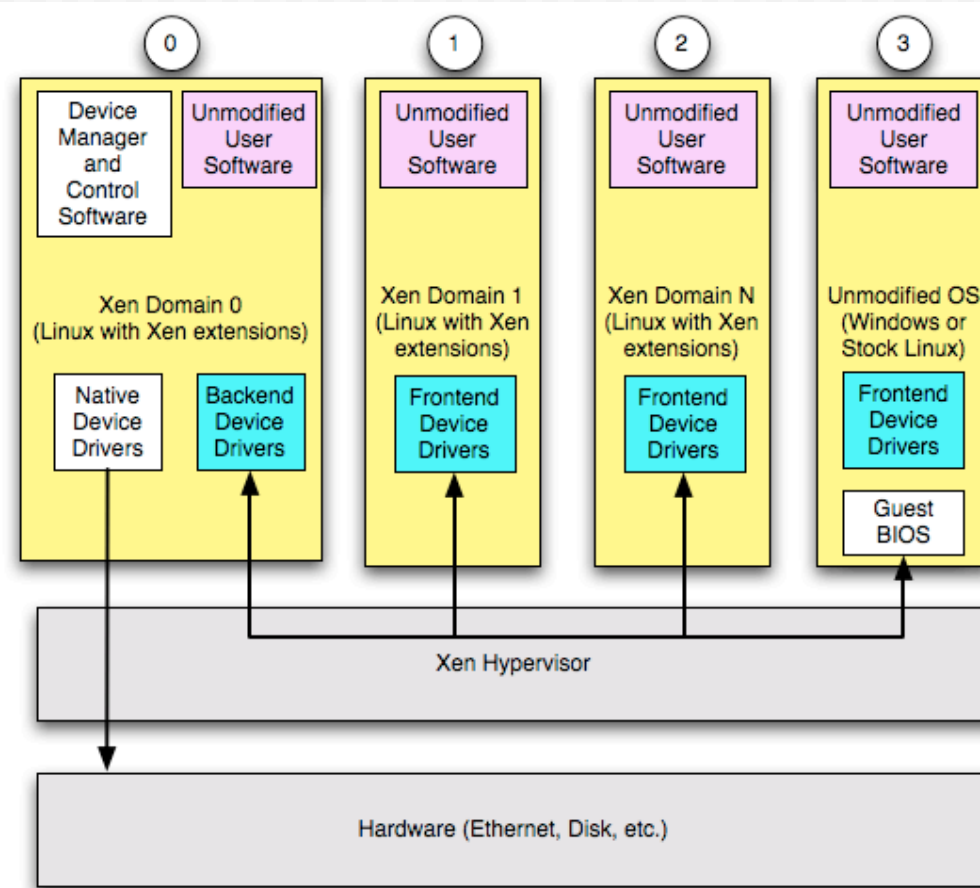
0

Device Manager and Control Software

Unmodified User Software

Xen Domain 0 (Linux with Xen extensions)

Native Device Drivers

Backend Device Drivers

1

Unmodified User Software

Xen Domain 1 (Linux with Xen extensions)

Frontend Device Drivers

2

Unmodified User Software

Xen Domain N (Linux with Xen extensions)

Frontend Device Drivers

3

Unmodified User Software

Unmodified OS (Windows or Stock Linux)

Frontend Device Drivers

Guest BIOS

Xen Hypervisor

Hardware (Ethernet, Disk, etc.)